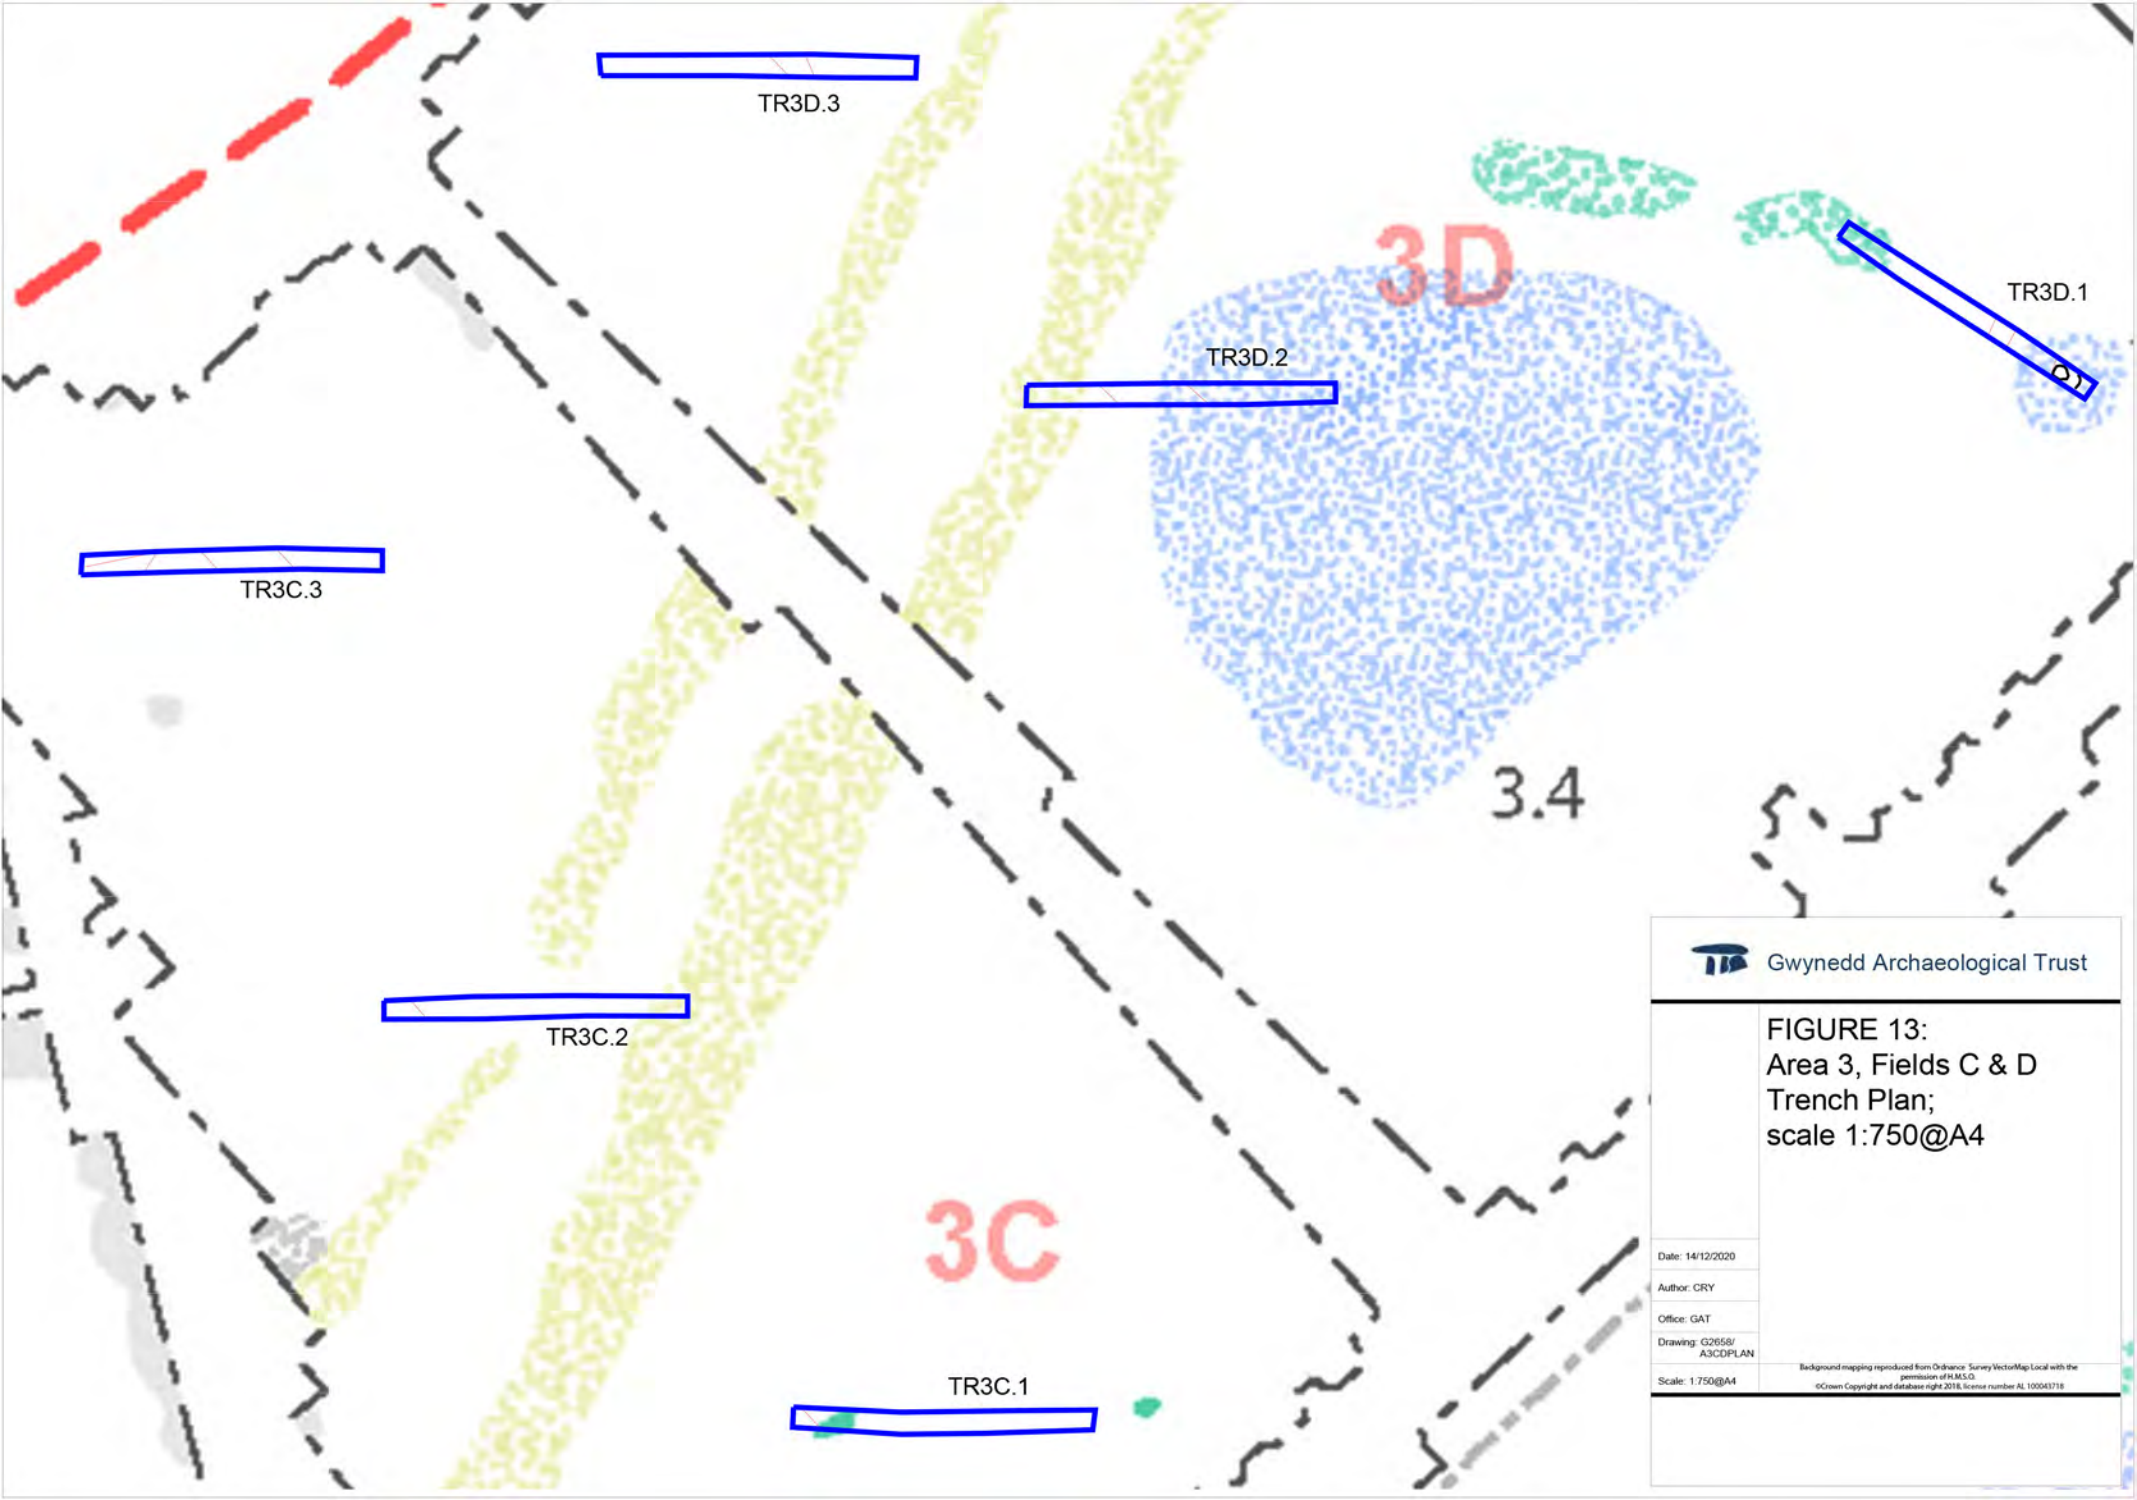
TR3D.3

3D

TR3D.1

TR3D.2

TR3C.3

3.4

TR3C.2

3C

TR3C.1

Gwynedd Archaeological Trust

FIGURE 13:
Area 3, Fields C & D
Trench Plan;
scale 1:750@A4

Date: 14/12/2020

Author: CRY

Office: GAT

Drawing: G2658/ A3CDPLAN

Scale: 1:750@A4

Background mapping reproduced from Ordnance Survey VectorMap Local with the permission of H.M.S.O. ©Crown Copyright and database right 2018, license number AL 100043718